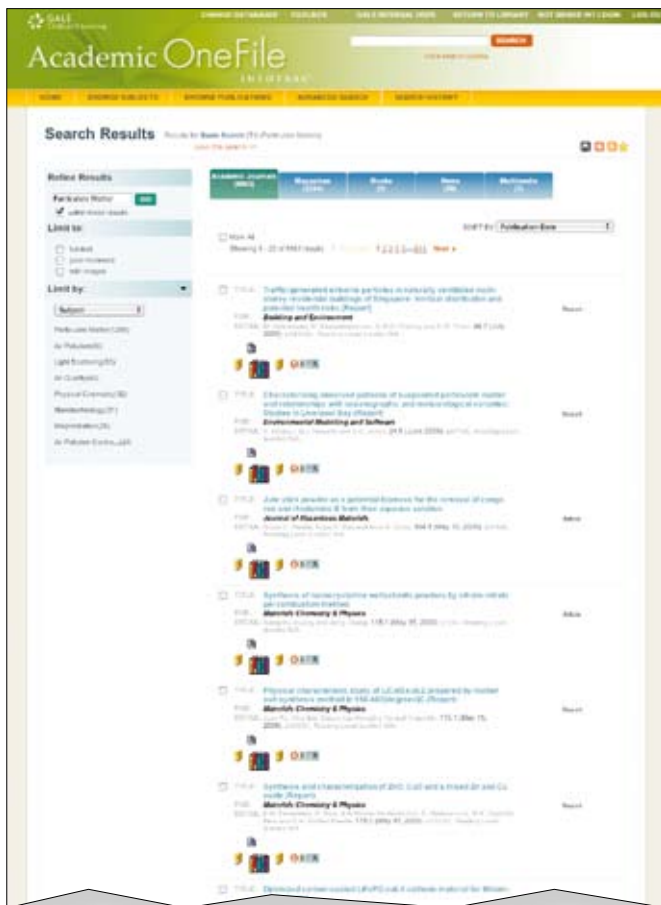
GALE

CHANGE DATABASES TOOLBOX GALE DATABASE INFO RETURN TO LIBRARY NOT MINE? SIGN IN

Academic OneFile

INFOTRAC

SEARCH

HOME BROWSE SUBJECTS BROWSE PUBLICATIONS ADVANCED SEARCH SEARCH HISTORY

Search Results

Refine Results

Particulate Matter GO

Limit to:

Limit by:

Subject

Academic Journals Magazines Books News Multimedia

Sort By: Publication Date

Mark All

Showing 1 - 20 of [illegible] results 1 2 3 4 5 ... Next

TITLE: Traffic-generated airborne particles in naturally ventilated multi-storey residential buildings of Singapore: vertical distribution and potential health risks (Report)
PUB: Building and Environment

TITLE: Characterizing observed patterns of suspended particulate matter and relationships with oceanographic and meteorological variables: Studies in Liverpool Bay (Report)
PUB: Environmental Modelling and Software

TITLE: Jute stick powder as a potential biomass for the removal of congo red and rhodamine B from their aqueous solution
PUB: Journal of Hazardous Materials

TITLE: Synthesis of nanocrystalline perovskite powders by citrate-nitrate gel combustion method
PUB: Materials Chemistry & Physics

TITLE: Physical characteristic study of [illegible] prepared by molten salt synthesis method in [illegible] (Report)
PUB: Materials Chemistry & Physics

TITLE: Synthesis and characterization of ZnO, CuO and a mixed Zn and Cu oxide (Report)
PUB: Materials Chemistry & Physics

TITLE: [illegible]